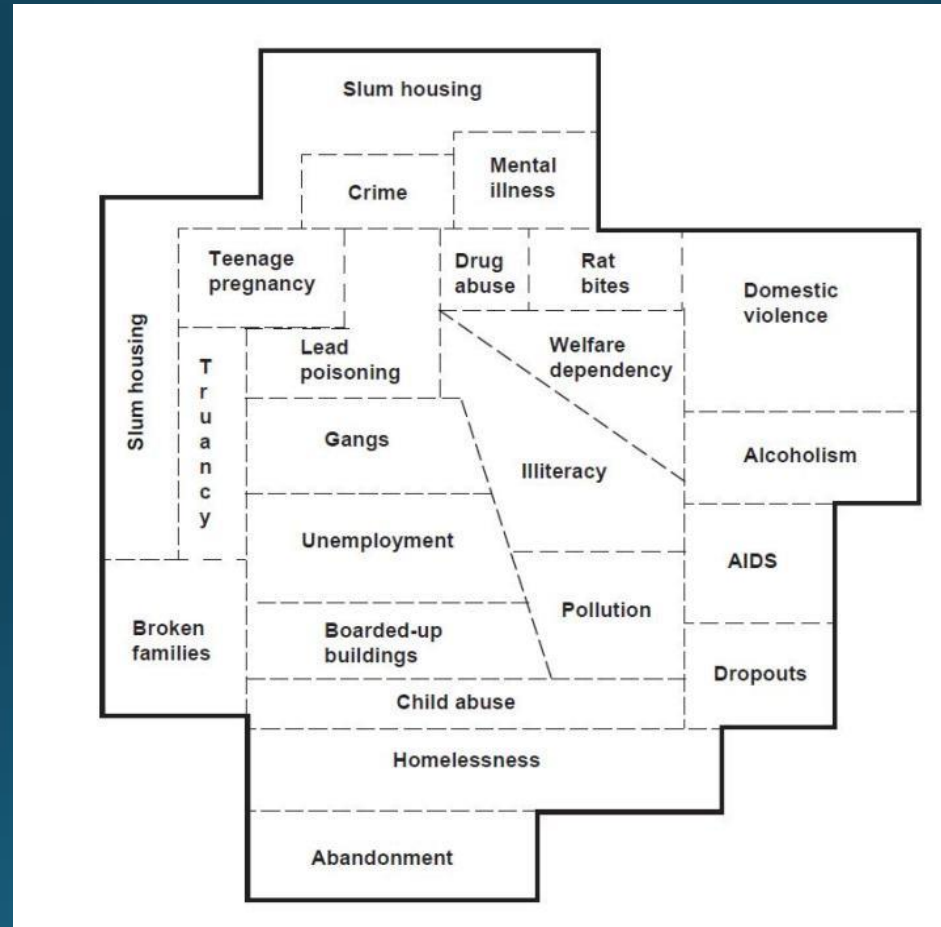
Slum housing

Crime

Mental illness

Slum housing

Teenage pregnancy

Drug abuse

Rat bites

Domestic violence

Truancy

Lead poisoning

Welfare dependency

Gangs

Illiteracy

Alcoholism

Unemployment

AIDS

Pollution

Broken families

Boarded-up buildings

Dropouts

Child abuse

Homelessness

Abandonment